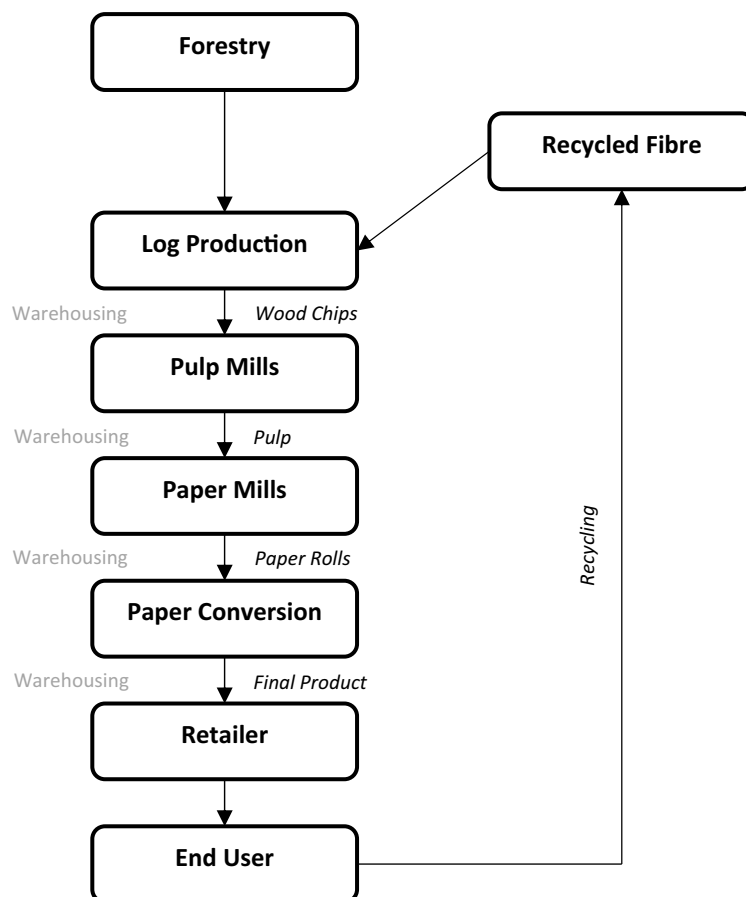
Forestry

Recycled Fibre

Log Production

Warehousing

Wood Chips

Pulp Mills

Warehousing

Pulp

Paper Mills

Warehousing

Paper Rolls

Paper Conversion

Warehousing

Final Product

Retailer

End User

Recycling